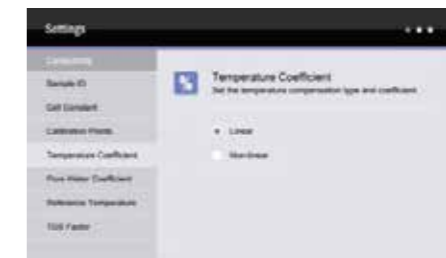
Settings

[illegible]

Sample ID

Cell Constant

Calibration Points

Temperature Coefficient

Pure Water Coefficient

Reference Temperature

TDS Factor

Temperature Coefficient

Set the temperature compensation type and coefficient

Linear

Non-linear